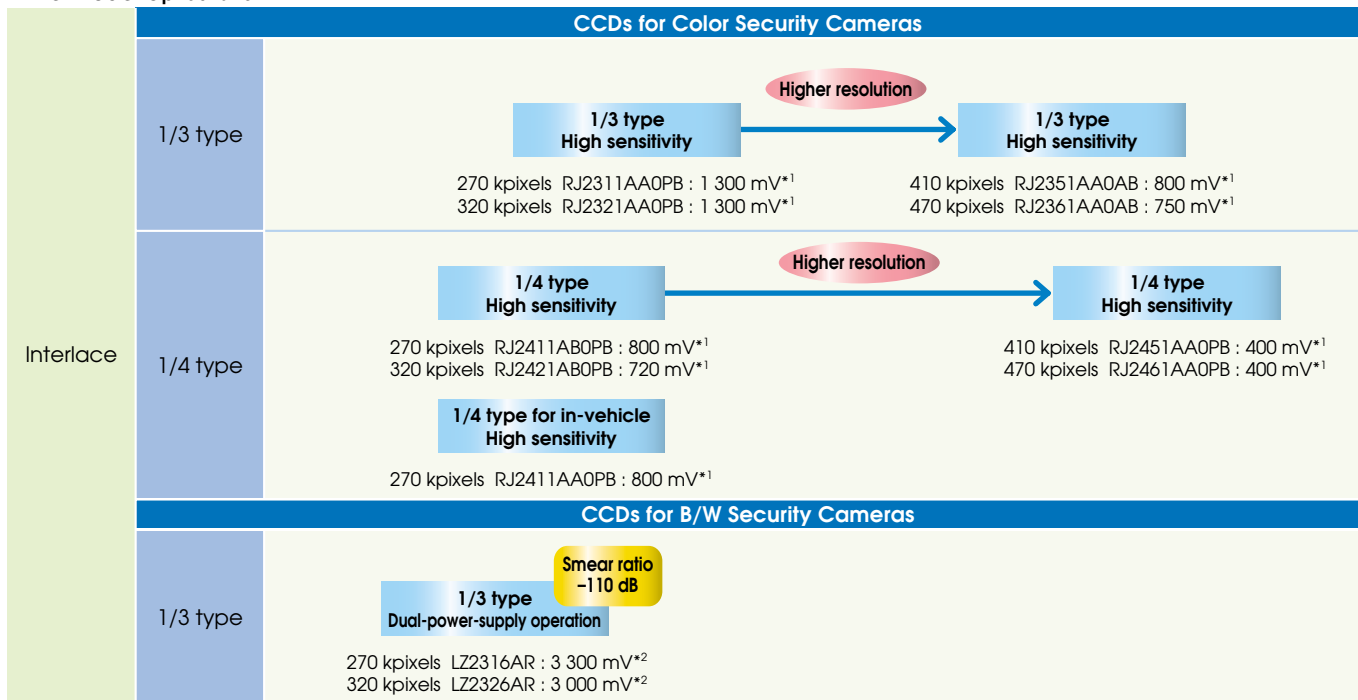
CCDs for Color Security Cameras

Interlace

1/3 type

1/3 type
High sensitivity

Higher resolution

1/3 type
High sensitivity

270 kpixels RJ2311AA0PB : 1 300 mV$^{*1}$
320 kpixels RJ2321AA0PB : 1 300 mV$^{*1}$

410 kpixels RJ2351AA0AB : 800 mV$^{*1}$
470 kpixels RJ2361AA0AB : 750 mV$^{*1}$

1/4 type

1/4 type
High sensitivity

Higher resolution

1/4 type
High sensitivity

270 kpixels RJ2411AB0PB : 800 mV$^{*1}$
320 kpixels RJ2421AB0PB : 720 mV$^{*1}$

410 kpixels RJ2451AA0PB : 400 mV$^{*1}$
470 kpixels RJ2461AA0PB : 400 mV$^{*1}$

1/4 type for in-vehicle
High sensitivity

270 kpixels RJ2411AA0PB : 800 mV$^{*1}$

CCDs for B/W Security Cameras

1/3 type

Smear ratio
–110 dB

1/3 type
Dual-power-supply operation

270 kpixels LZ2316AR : 3 300 mV$^{*2}$
320 kpixels LZ2326AR : 3 000 mV$^{*2}$